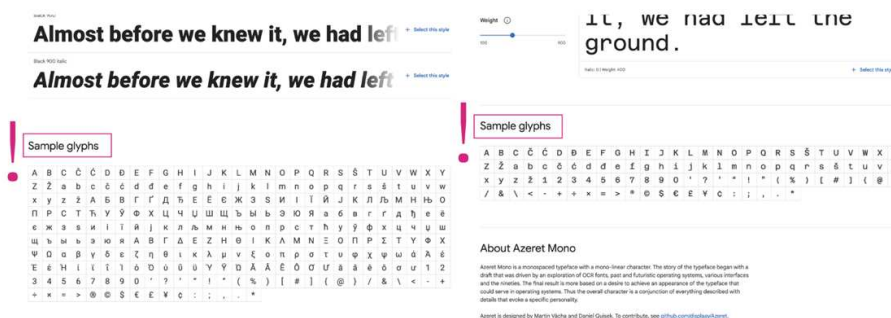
Black 900

Almost before we knew it, we had left

+ Select this style

Black 900 Italic

Almost before we knew it, we had left

+ Select this style

Sample glyphs

A B C Č Ć D Đ E F G H I J K L M N O P Q R S Š T U V W X Y
Z Ž a b c č ć d đ e f g h i j k l m n o p q r s š t u v w
x y z ž А Б В Г Ґ Д Ђ Е Є Ж З Ѕ И І Ї Й Ј К Л Љ М Н Њ О
П Р С Т Ћ У Ў Ф Х Ц Ч Џ Ш Щ Ъ Ы Ь Э Ю Я а б в г ґ д ђ е
є ж з ѕ и і ї й ј к л љ м н њ о п р с т ћ у ў ф х ц ч џ ш
щ ъ ы ь э ю я Α Β Γ Δ Ε Ζ Η Θ Ι Κ Λ Μ Ν Ξ Ο Π Ρ Σ Τ Υ Φ Χ
Ψ Ω α β γ δ ε ζ η θ ι κ λ μ ν ξ ο π ρ σ τ υ φ χ ψ ω ά Ά
Έ Έ Ή Ί Ϊ ί ϊ ΐ Ό Ύ ϋ ΰ Ϋ Ώ Ă Â Ê Ô Ơ Ư ă â ê ô ơ ư 1 2
3 4 5 6 7 8 9 0 ' ? ' " ! " ( % ) [ # ] { @ } / & \ < - +
÷ × = > ® © $ € £ ¥ ¢ : ; , . *

Weight

100 900

it, we had left the ground.

Italic 0 | Weight: 400

+ Select this style

Sample glyphs

A B C Č Ć D Đ E F G H I J K L M N O P Q R S Š T U V W X
Z Ž a b c č ć d đ e f g h i j k l m n o p q r s š t u v w
x y z ž 1 2 3 4 5 6 7 8 9 0 ' ? ' " ! " ( % ) [ # ] { @
/ & \ < - + ÷ × = > * © $ € £ ¥ ¢ : ; , . *

About Azeret Mono

Azeret Mono is a monospaced typeface with a mono-linear character. The story of the typeface began with a draft that was driven by an exploration of OCR fonts, past and futuristic operating systems, various interfaces and the nineties. The final result is more based on a desire to achieve an appearance of the typeface that could serve in operating systems. Thus the overall character is a conjunction of everything described with details that evoke a specific personality.

Azeret is designed by Martin Vácha and Daniel Quisek. To contribute, see github.com/displaay/Azeret.